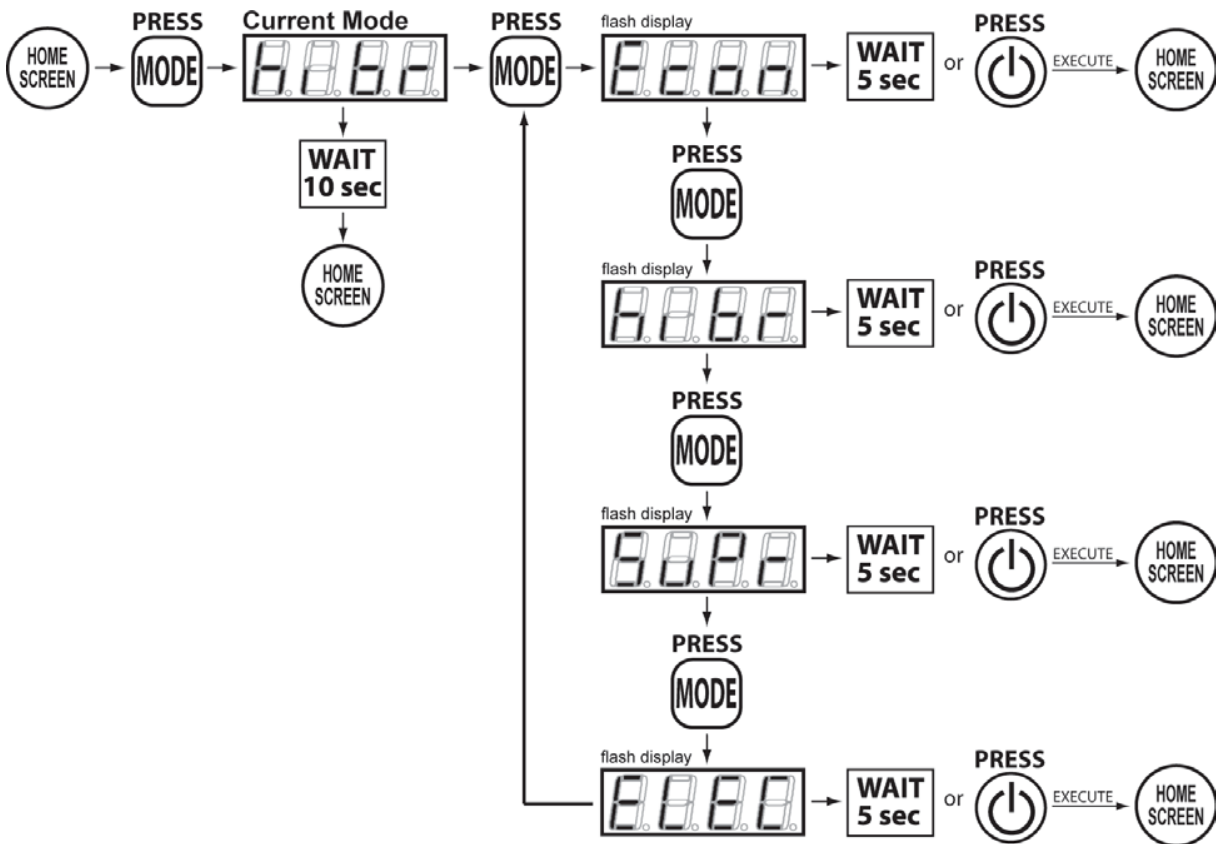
HOME SCREEN

PRESS

MODE

Current Mode

hYbr

WAIT 10 sec

HOME SCREEN

PRESS

MODE

flash display

Econ

WAIT 5 sec

or

PRESS

EXECUTE

HOME SCREEN

PRESS

MODE

flash display

hYbr

WAIT 5 sec

or

PRESS

EXECUTE

HOME SCREEN

PRESS

MODE

flash display

SuPr

WAIT 5 sec

or

PRESS

EXECUTE

HOME SCREEN

PRESS

MODE

flash display

ELEC

WAIT 5 sec

or

PRESS

EXECUTE

HOME SCREEN